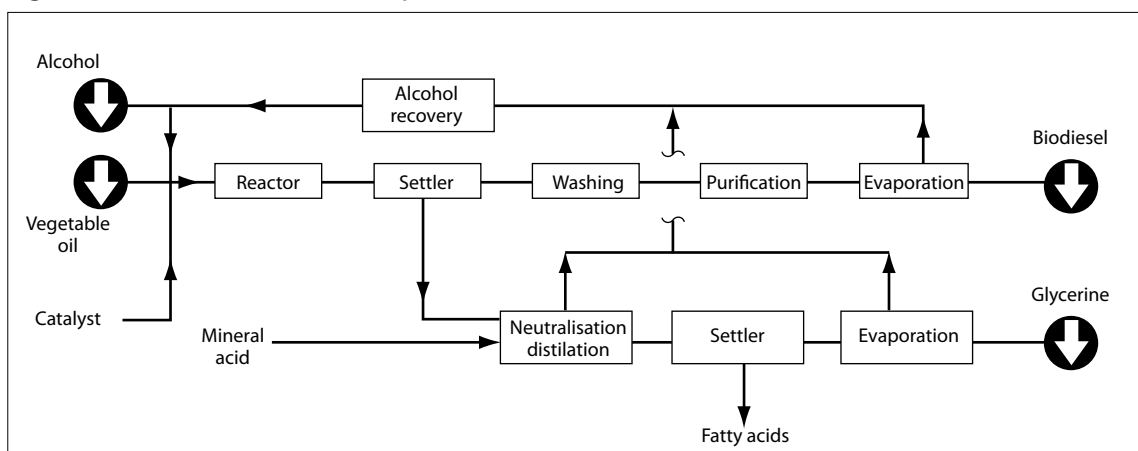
Alcohol

Alcohol recovery

Biodiesel

Reactor

Settler

Washing

Purification

Evaporation

Vegetable oil

Glycerine

Catalyst

Mineral acid

Neutralisation distilation

Settler

Evaporation

Fatty acids